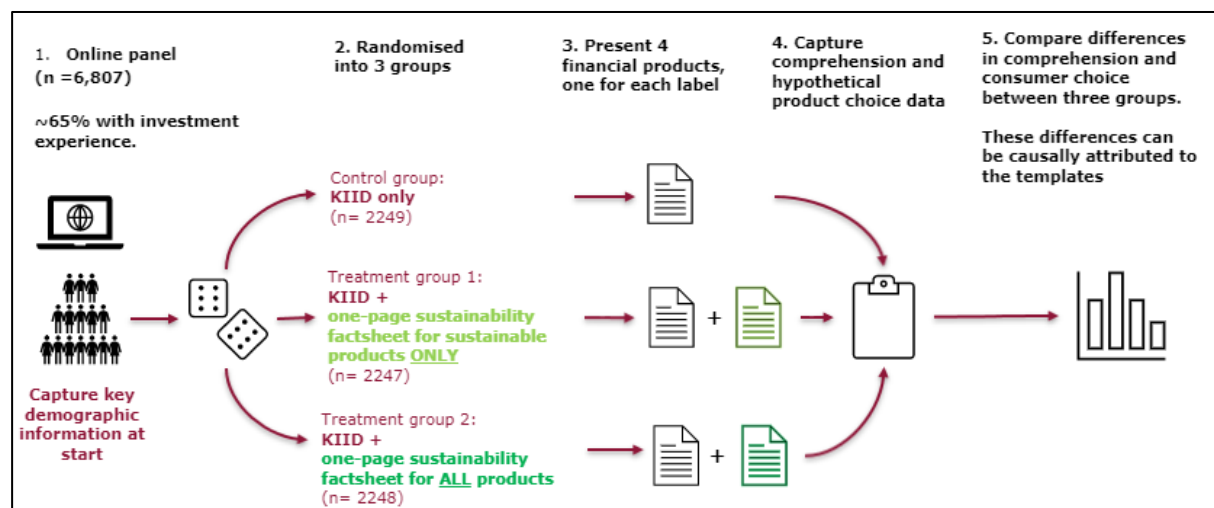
1. Online panel (n =6,807)

~65% with investment experience.

Capture key demographic information at start

2. Randomised into 3 groups

Control group:
KIID only
(n= 2249)

Treatment group 1:
KIID +
one-page sustainability factsheet for sustainable products ONLY
(n= 2247)

Treatment group 2:
KIID +
one-page sustainability factsheet for ALL products
(n= 2248)

3. Present 4 financial products, one for each label

+

+

4. Capture comprehension and hypothetical product choice data

5. Compare differences in comprehension and consumer choice between three groups.

These differences can be causally attributed to the templates